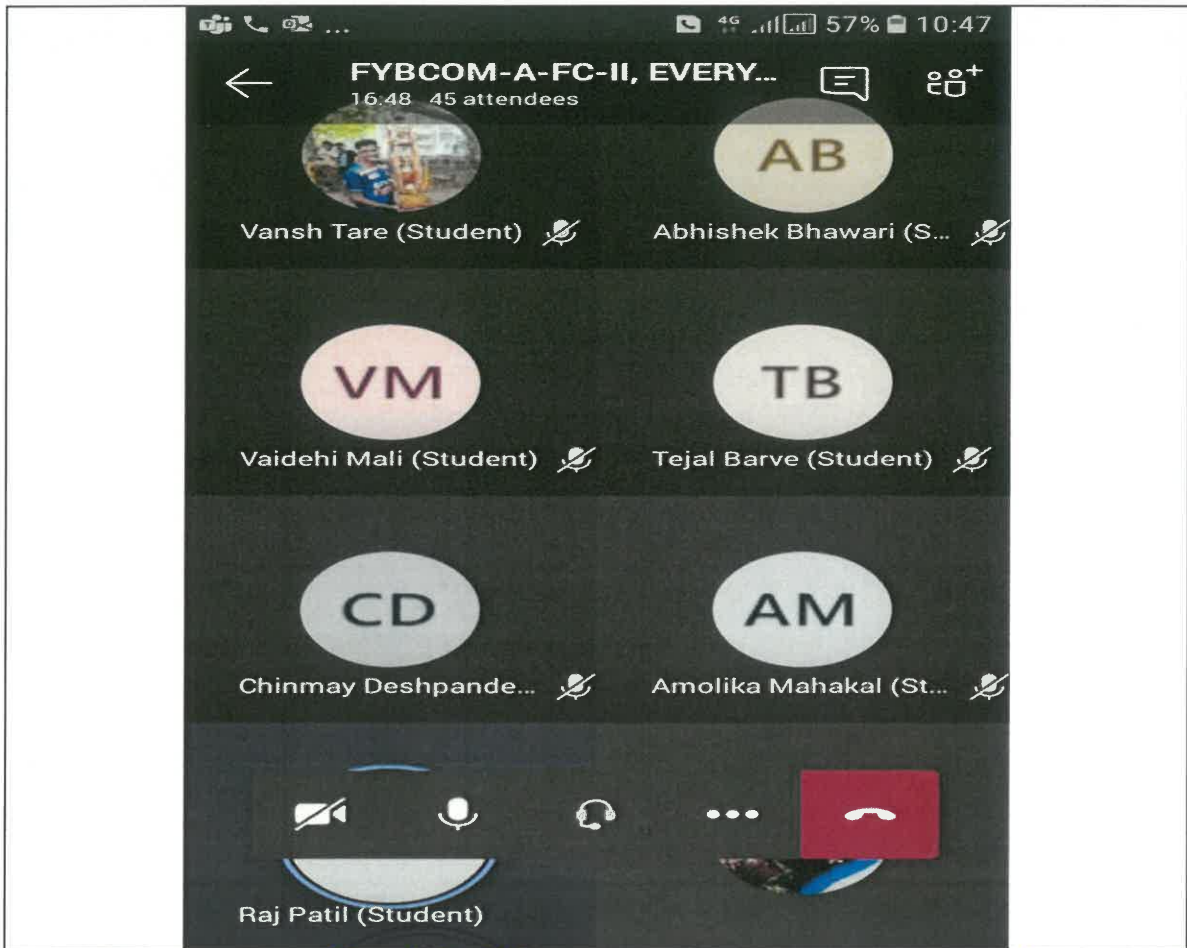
4G 57% 10:47

FYBCOM-A-FC-II, EVERY...
16:48 45 attendees

Vansh Tare (Student)

AB
Abhishek Bhawari (S...

VM
Vaidehi Mali (Student)

TB
Tejal Barve (Student)

CD
Chinmay Deshpande...

AM
Amolika Mahakal (St...

Raj Patil (Student)